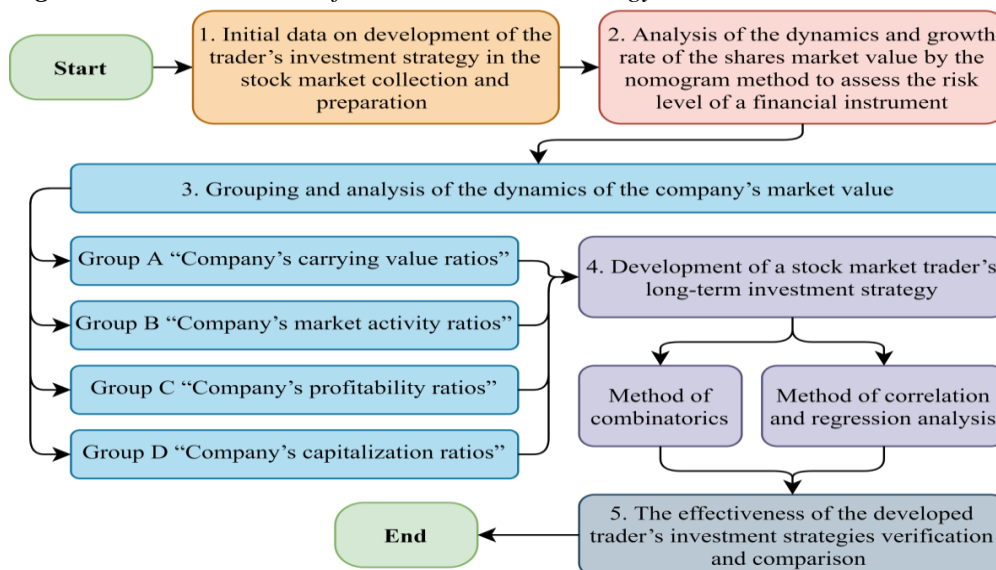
Start

1. Initial data on development of the trader's investment strategy in the stock market collection and preparation

2. Analysis of the dynamics and growth rate of the shares market value by the nomogram method to assess the risk level of a financial instrument

3. Grouping and analysis of the dynamics of the company's market value

Group A "Company's carrying value ratios"

Group B "Company's market activity ratios"

Group C "Company's profitability ratios"

Group D "Company's capitalization ratios"

4. Development of a stock market trader's long-term investment strategy

Method of combinatorics

Method of correlation and regression analysis

5. The effectiveness of the developed trader's investment strategies verification and comparison

End